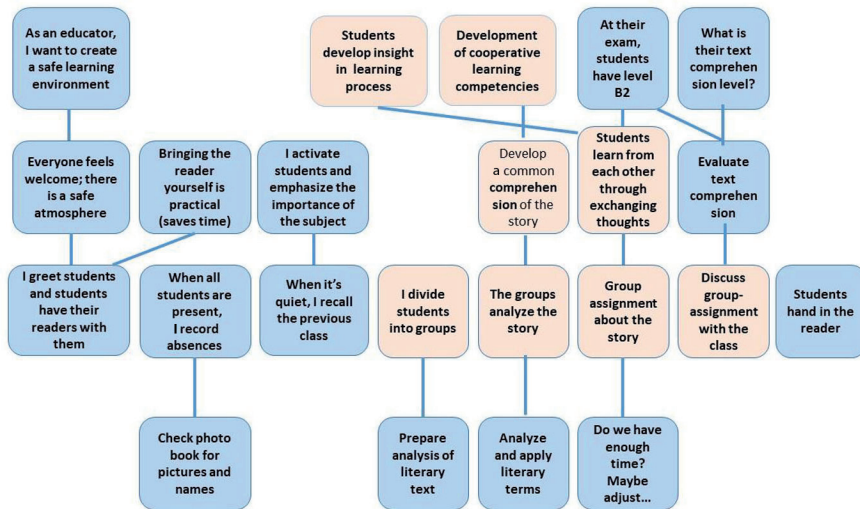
As an educator, I want to create a safe learning environment

Students develop insight in learning process

Development of cooperative learning competencies

At their exam, students have level B2

What is their text comprehen sion level?

Everyone feels welcome; there is a safe atmosphere

Bringing the reader yourself is practical (saves time)

I activate students and emphasize the importance of the subject

Develop a common comprehen sion of the story

Students learn from each other through exchanging thoughts

Evaluate text comprehen sion

I greet students and students have their readers with them

When all students are present, I record absences

When it's quiet, I recall the previous class

I divide students into groups

The groups analyze the story

Group assignment about the story

Discuss group-assignment with the class

Students hand in the reader

Check photo book for pictures and names

Prepare analysis of literary text

Analyze and apply literary terms

Do we have enough time? Maybe adjust...